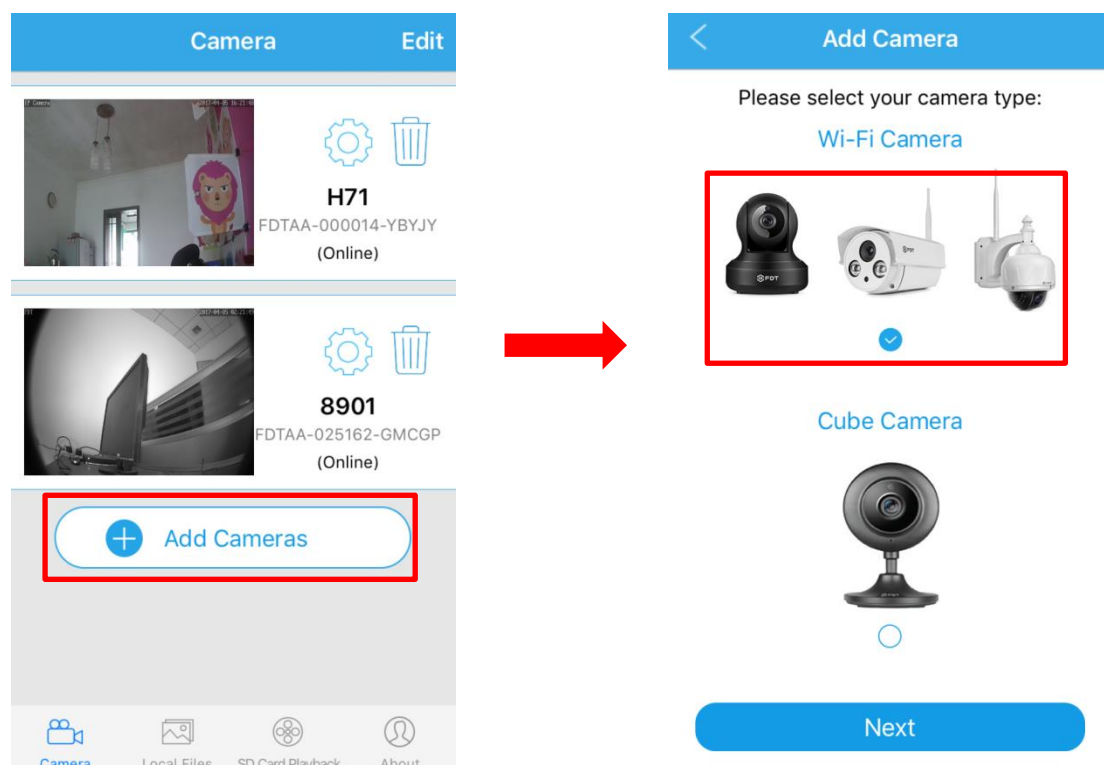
Camera Edit

H71
FDTAA-000014-YBYJY
(Online)

8901
FDTAA-025162-GMCGP
(Online)

Add Cameras

Camera Local Files SD Card Playback About

Add Camera

Please select your camera type:

Wi-Fi Camera

FDT

Cube Camera

Next